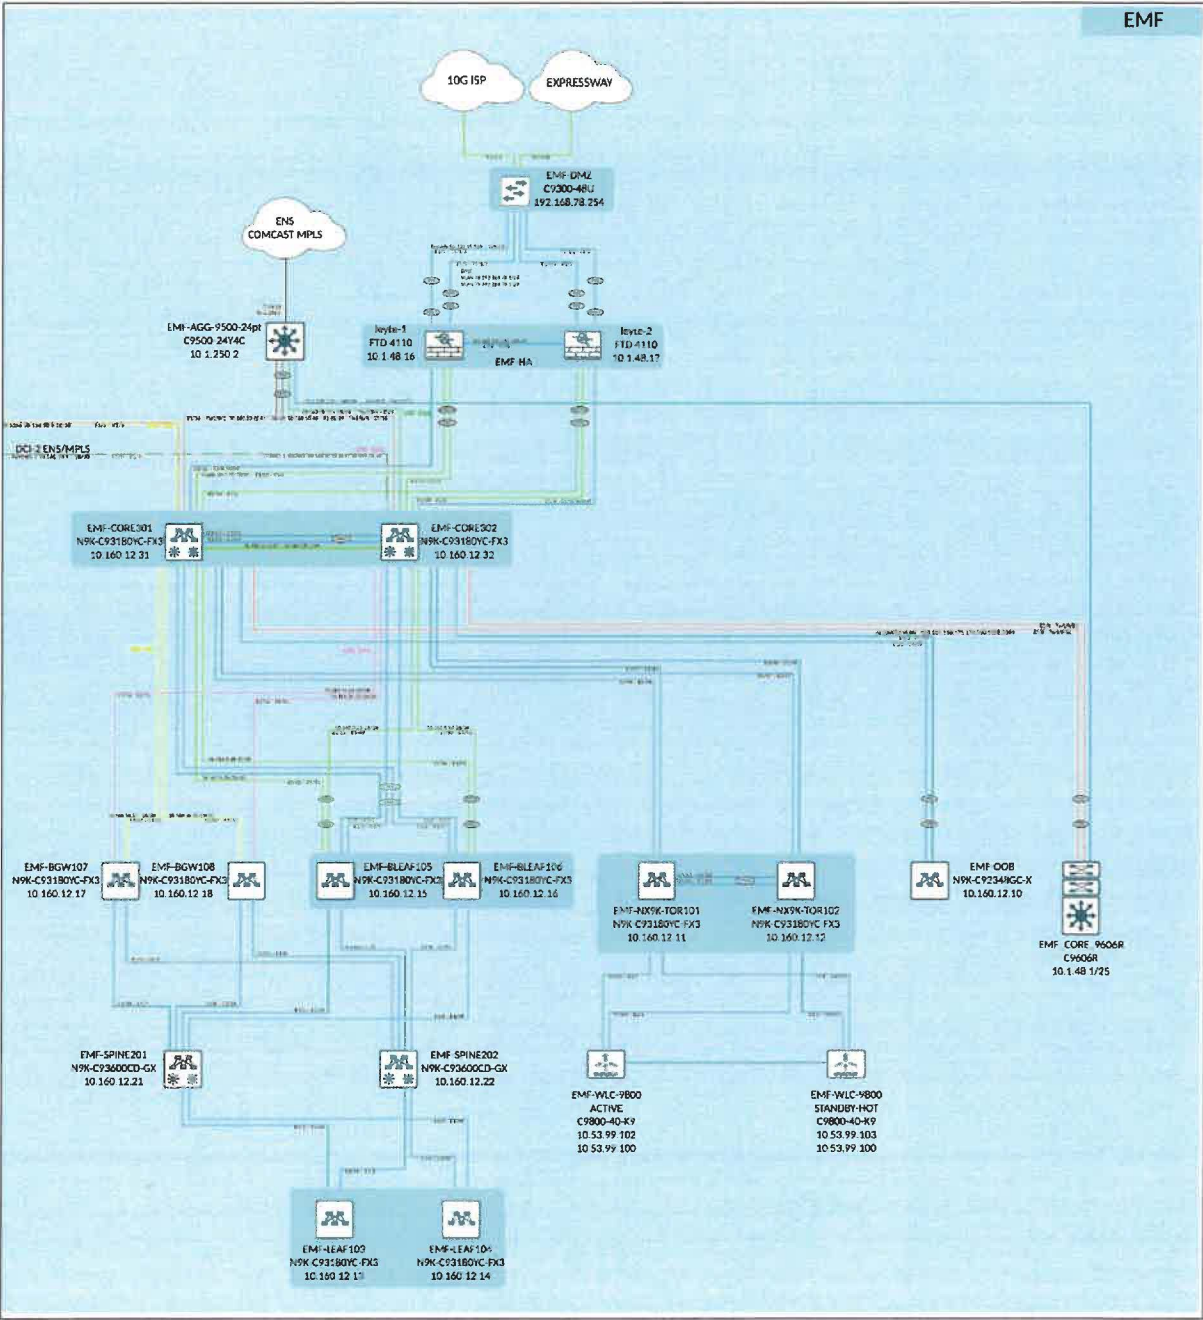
EMF

10G ISP

EXPRESSWAY

EMF-DMZ
C9300-48U
192.168.78.254

ENS
COMCAST MPLS

EMF-AGG-9500-24pt
C9500 24Y4C
10.1.250.2

Ieyte-1
FTD 4110
10.1.48.16

Ieyte-2
FTD 4110
10.1.48.17

EMF HA

DCI-2 ENS/MPLS

EMF-CORE301
N9K-C93180YC-FX3
10.160.12.31

EMF-CORE302
N9K-C93180YC-FX3
10.160.12.32

EMF-BGW107
N9K-C93180YC-FX3
10.160.12.17

EMF-BGW108
N9K-C93180YC-FX3
10.160.12.18

EMF-BLEAF105
N9K-C93180YC-FX3
10.160.12.15

EMF-BLEAF106
N9K-C93180YC-FX3
10.160.12.16

EMF-NX9K-TOR101
N9K-C93180YC-FX3
10.160.12.11

EMF-NX9K-TOR102
N9K-C93180YC-FX3
10.160.12.12

EMF-OOB
N9K-C9348GC-X
10.160.12.10

EMF CORE 9606R
C9606R
10.1.48.1/25

EMF-SPINE201
N9K-C93600CD-GX
10.160.12.21

EMF-SPINE202
N9K-C93600CD-GX
10.160.12.22

EMF-WLC-9800
ACTIVE
C9800-40-K9
10.53.99.102
10.53.99.100

EMF-WLC-9800
STANDBY-HOT
C9800-40-K9
10.53.99.103
10.53.99.100

EMF-LEAF103
N9K-C93180YC-FX3
10.160.12.13

EMF-LEAF104
N9K-C93180YC-FX3
10.160.12.14